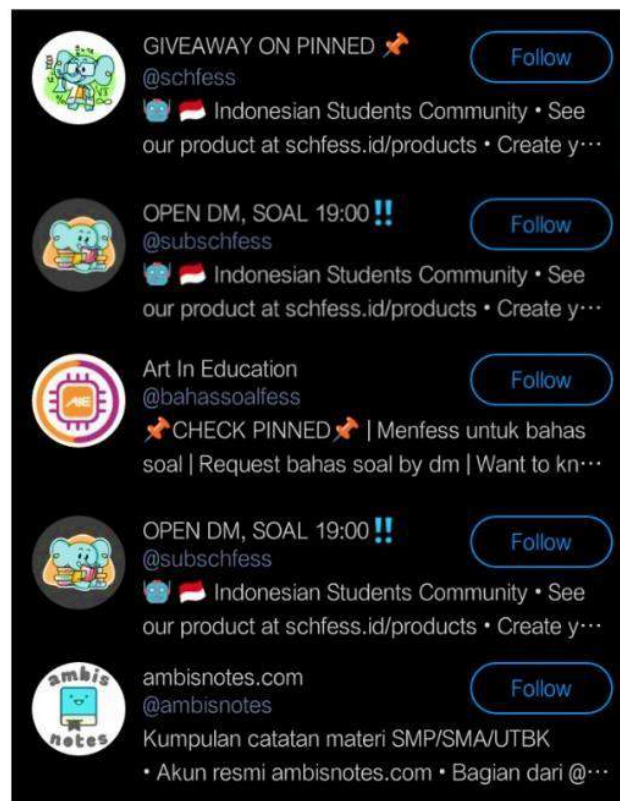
GIVEAWAY ON PINNED 📌
@schfess
🤖 🇮🇩 Indonesian Students Community • See our product at schfess.id/products • Create y···
Follow

OPEN DM, SOAL 19:00‼️
@subschfess
🤖 🇮🇩 Indonesian Students Community • See our product at schfess.id/products • Create y···
Follow

Art In Education
@bahassoalfess
📌CHECK PINNED📌 | Menfess untuk bahas soal | Request bahas soal by dm | Want to kn···
Follow

OPEN DM, SOAL 19:00‼️
@subschfess
🤖 🇮🇩 Indonesian Students Community • See our product at schfess.id/products • Create y···
Follow

ambis notes
ambisnotes.com
@ambisnotes
Kumpulan catatan materi SMP/SMA/UTBK • Akun resmi ambisnotes.com • Bagian dari @···
Follow